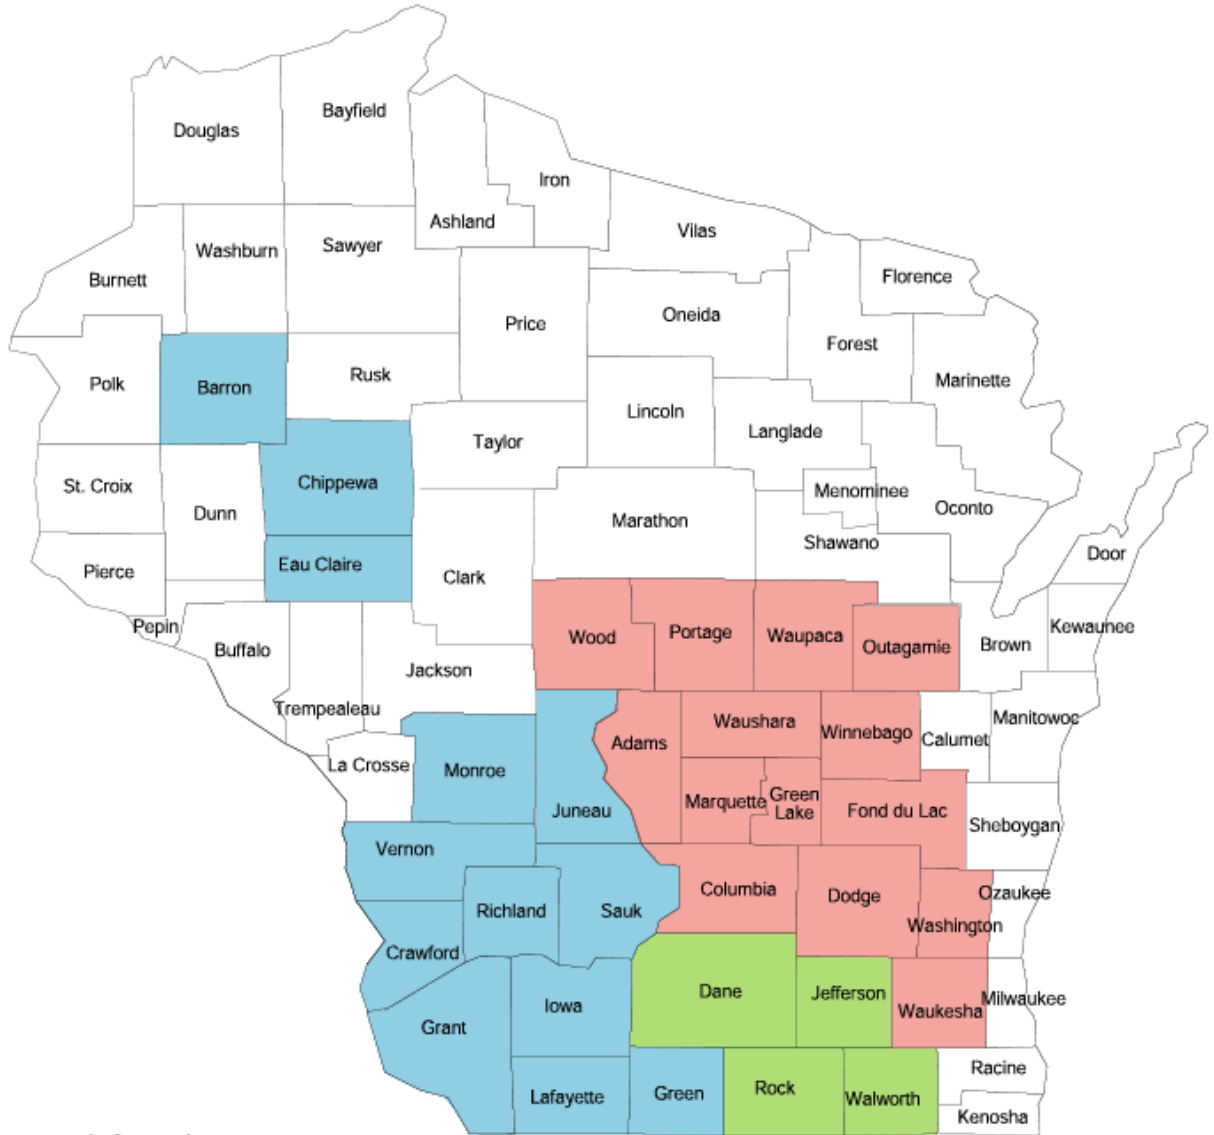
Douglas
Bayfield
Iron
Ashland
Vilas
Washburn
Sawyer
Burnett
Florence
Price
Oneida
Forest
Polk
Barron
Rusk
Marinette
Lincoln
Taylor
Langlade
St. Croix
Chippewa
Menominee
Dunn
Oconto
Marathon
Shawano
Door
Pierce
Eau Claire
Clark
Pepin
Wood
Portage
Waupaca
Outagamie
Brown
Kewaunee
Buffalo
Jackson
Trempealeau
Waushara
Manitowoc
Adams
Winnebago
Calumet
La Crosse
Monroe
Juneau
Marquette
Green Lake
Fond du Lac
Sheboygan
Vernon
Columbia
Ozaukee
Richland
Sauk
Dodge
Washington
Crawford
Dane
Jefferson
Waukesha
Milwaukee
Grant
Iowa
Racine
Lafayette
Green
Rock
Walworth
Kenosha